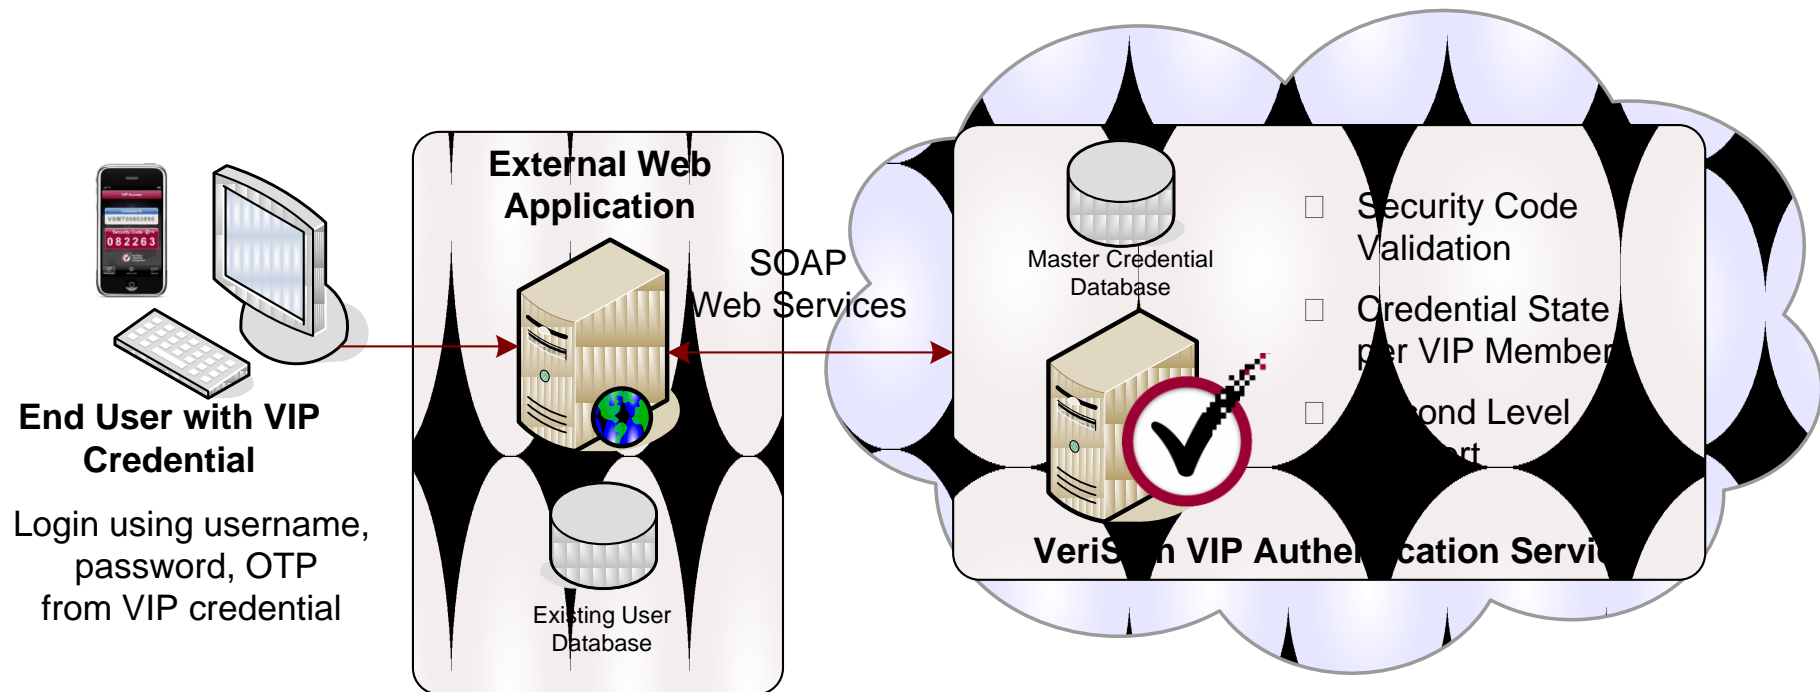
082263

End User with VIP Credential

Login using username, password, OTP from VIP credential

External Web Application

Existing User Database

SOAP Web Services

Master Credential Database

Security Code Validation

Credential State per VIP Member

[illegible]ond Level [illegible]rt

VeriS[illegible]n VIP Authe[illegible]cation Servi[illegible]